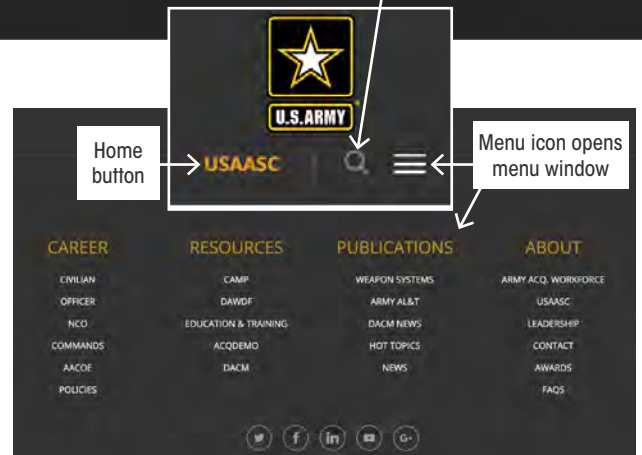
U.S.ARMY

Home button

USAASC

Menu icon opens menu window

CAREER
CIVILIAN
OFFICER
NCO
COMMANDS
AACOE
POLICIES

RESOURCES
CAMP
DAWDF
EDUCATION & TRAINING
ACQDEMO
DACM

PUBLICATIONS
WEAPON SYSTEMS
ARMY AL&T
DACM NEWS
HOT TOPICS
NEWS

ABOUT
ARMY ACQ. WORKFORCE
USAASC
LEADERSHIP
CONTACT
AWARDS
FAQS